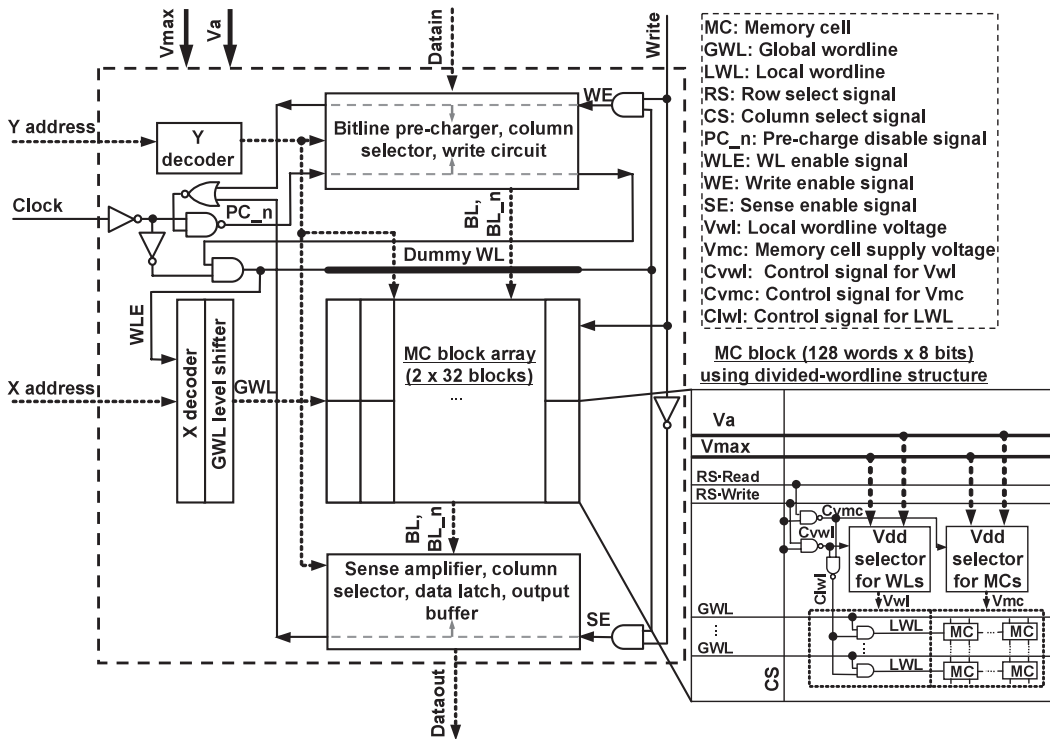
Vmax
Va
Datain
Write

MC: Memory cell
GWL: Global wordline
LWL: Local wordline
RS: Row select signal
CS: Column select signal
PC_n: Pre-charge disable signal
WLE: WL enable signal
WE: Write enable signal
SE: Sense enable signal
Vwl: Local wordline voltage
Vmc: Memory cell supply voltage
Cvwl: Control signal for Vwl
Cvmc: Control signal for Vmc
Clwl: Control signal for LWL

Y address
Y decoder
Bitline pre-charger, column selector, write circuit
WE
Clock
PC_n
BL, BL_n
Dummy WL
WLE
X decoder
GWL level shifter
X address
GWL
MC block array (2 x 32 blocks)
...

MC block (128 words x 8 bits) using divided-wordline structure
Va
Vmax
RS·Read
RS·Write
Cvmc
Cvwl
Vdd selector for WLs
Vdd selector for MCs
Clwl
Vwl
Vmc
GWL
⋮
GWL
LWL
LWL
MC
MC
MC
MC
CS

BL, BL_n
Sense amplifier, column selector, data latch, output buffer
SE
Dataout